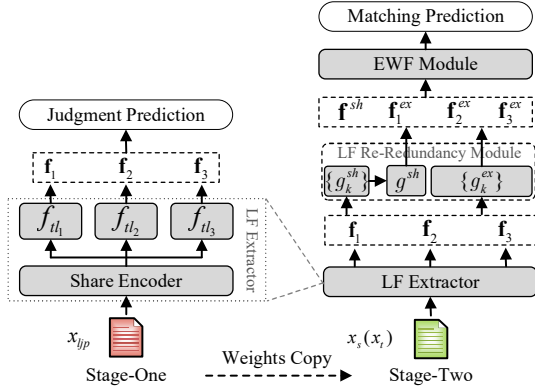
Judgment Prediction

$\mathbf{f}_1$ $\mathbf{f}_2$ $\mathbf{f}_3$

$f_{tl_1}$ $f_{tl_2}$ $f_{tl_3}$

LF Extractor

Share Encoder

$x_{ljp}$

Stage-One

Weights Copy

Matching Prediction

EWF Module

$\mathbf{f}^{sh}$ $\mathbf{f}_1^{ex}$ $\mathbf{f}_2^{ex}$ $\mathbf{f}_3^{ex}$

LF Re-Redundancy Module

$\{g_k^{sh}\}$ $g^{sh}$ $\{g_k^{ex}\}$

$\mathbf{f}_1$ $\mathbf{f}_2$ $\mathbf{f}_3$

LF Extractor

$x_s(x_t)$

Stage-Two